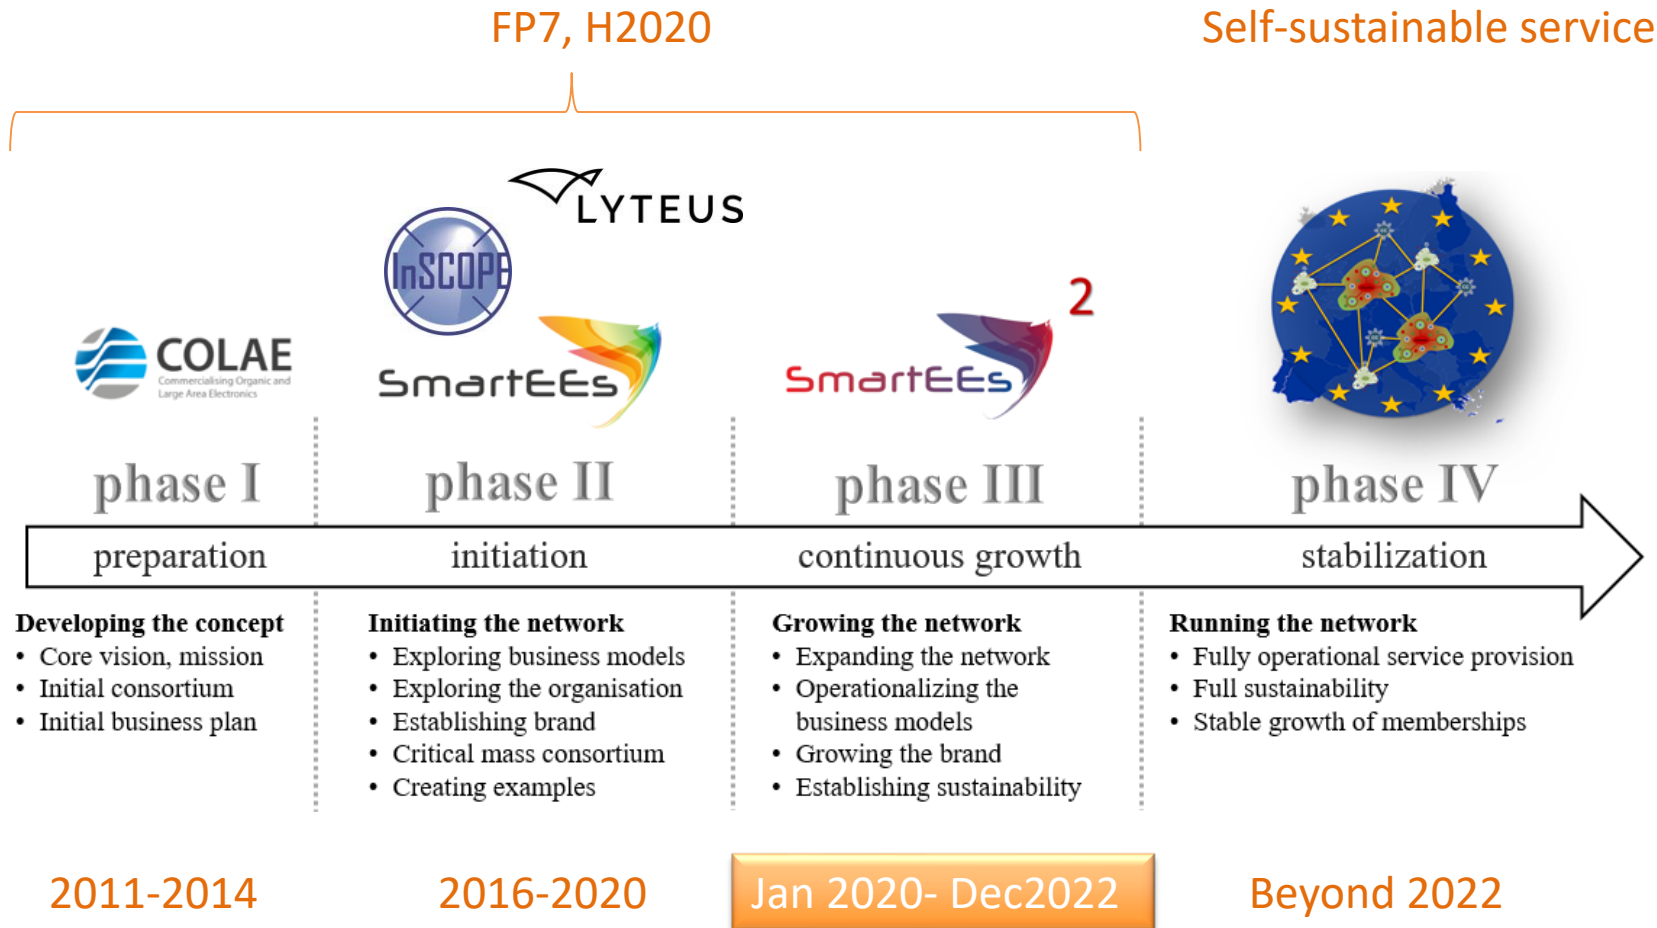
FP7, H2020

Self-sustainable service

LYTEUS

InSCOPE

COLAE
Commercialising Organic and Large Area Electronics

SmartEEs

SmartEEs 2

phase I
preparation

phase II
initiation

phase III
continuous growth

phase IV
stabilization

Developing the concept
• Core vision, mission
• Initial consortium
• Initial business plan

Initiating the network
• Exploring business models
• Exploring the organisation
• Establishing brand
• Critical mass consortium
• Creating examples

Growing the network
• Expanding the network
• Operationalizing the business models
• Growing the brand
• Establishing sustainability

Running the network
• Fully operational service provision
• Full sustainability
• Stable growth of memberships

2011-2014

2016-2020

Jan 2020- Dec2022

Beyond 2022